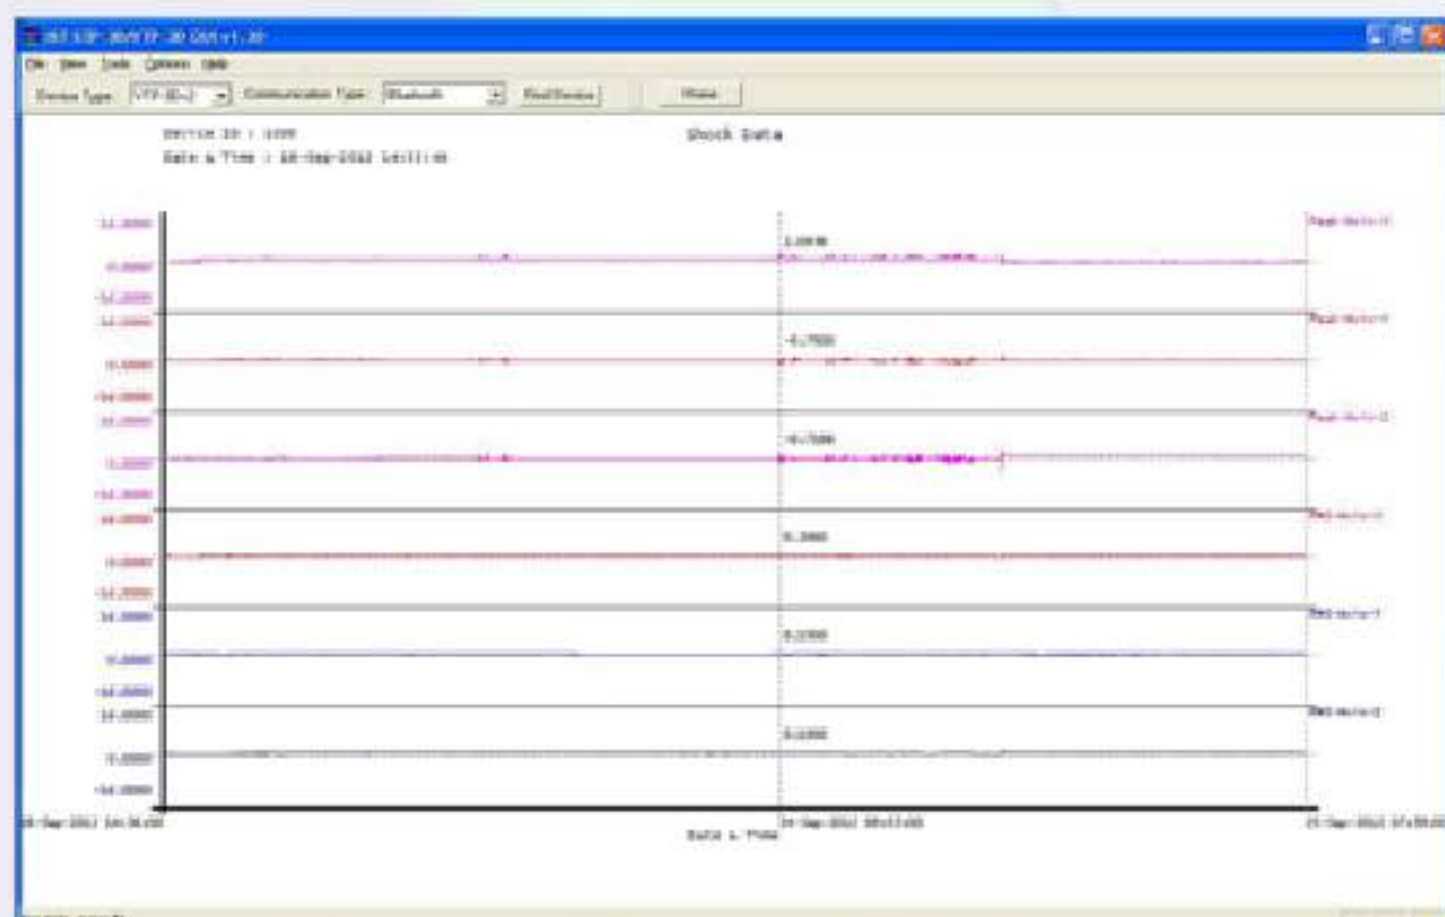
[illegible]

File View Tools Options Help

Device Type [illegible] Communication Type Bluetooth Find Device

Home

Device ID : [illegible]

Date & Time : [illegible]

Shock Data

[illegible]

1.0000

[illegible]

-0.7500

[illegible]

-0.7500

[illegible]

0.2000

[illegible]

0.2000

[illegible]

0.2000

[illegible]

Date & Time

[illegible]